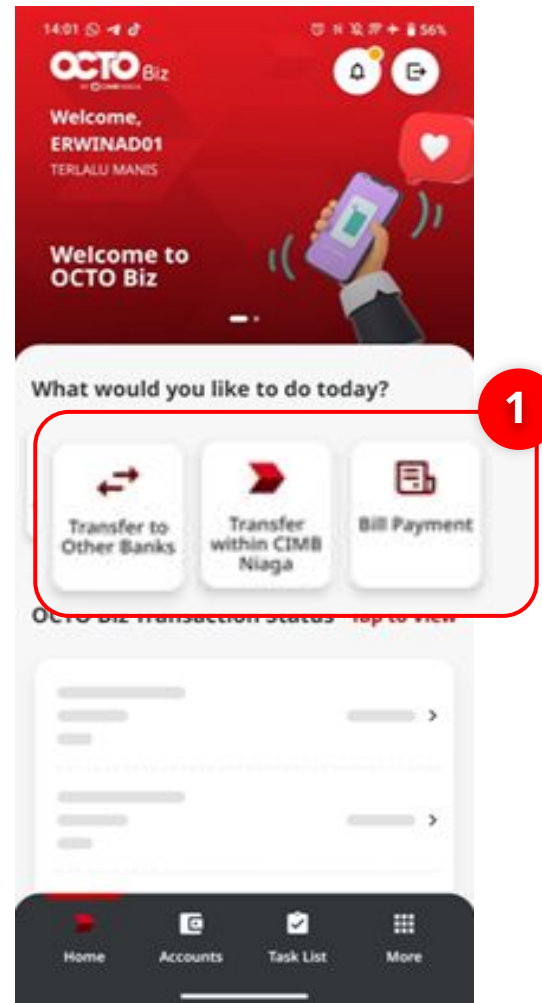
14:01

56%

OCTO Biz

Welcome,
ERWINAD01
TERLALU MANIS

Welcome to OCTO Biz

What would you like to do today?

1

Transfer to Other Banks

Transfer within CIMB Niaga

Bill Payment

OCTO Biz Transaction Status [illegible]

Home

Accounts

Task List

More